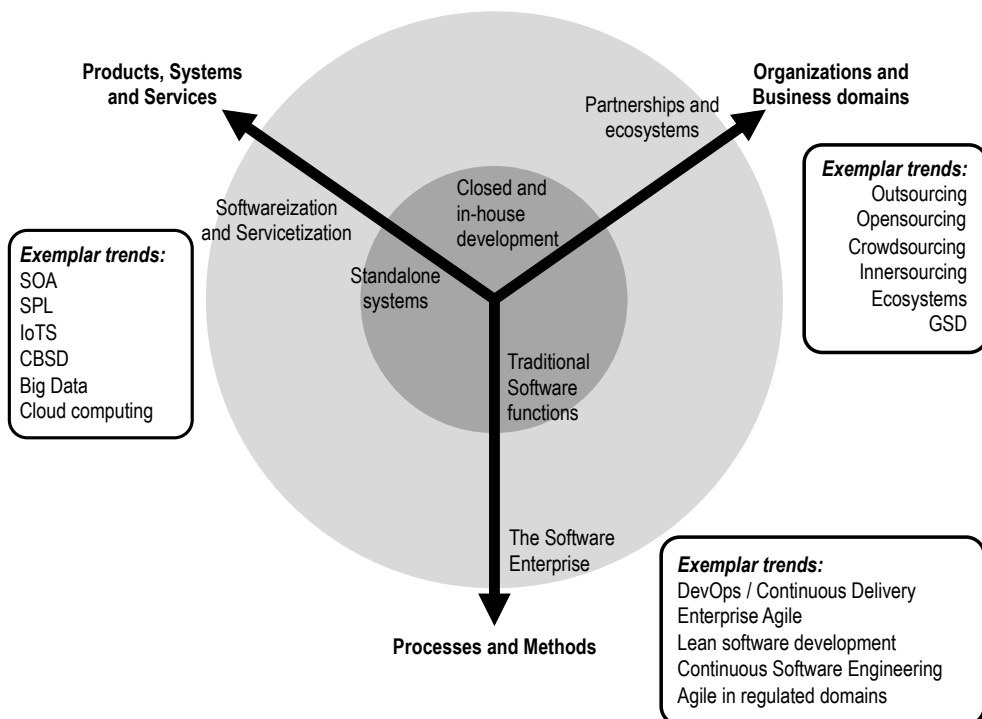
Products, Systems and Services

Organizations and Business domains

Partnerships and ecosystems

Exemplar trends:
Outsourcing
Opensourcing
Crowdsourcing
Innersourcing
Ecosystems
GSD

Closed and in-house development

Softwareization and Servicetization

Exemplar trends:
SOA
SPL
IoTS
CBSD
Big Data
Cloud computing

Standalone systems

Traditional Software functions

The Software Enterprise

Exemplar trends:
DevOps / Continuous Delivery
Enterprise Agile
Lean software development
Continuous Software Engineering
Agile in regulated domains

Processes and Methods